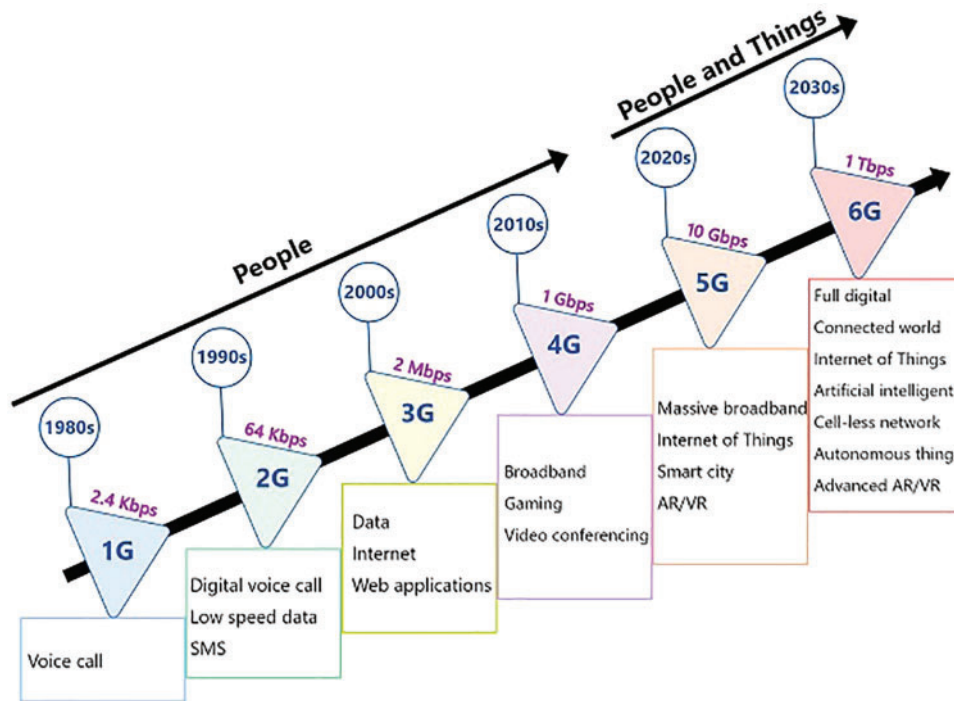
People and Things

People

1980s
2.4 Kbps
1G
Voice call

1990s
64 Kbps
2G
Digital voice call
Low speed data
SMS

2000s
2 Mbps
3G
Data
Internet
Web applications

2010s
1 Gbps
4G
Broadband
Gaming
Video conferencing

2020s
10 Gbps
5G
Massive broadband
Internet of Things
Smart city
AR/VR

2030s
1 Tbps
6G
Full digital
Connected world
Internet of Things
Artificial intelligent
Cell-less network
Autonomous thing
Advanced AR/VR